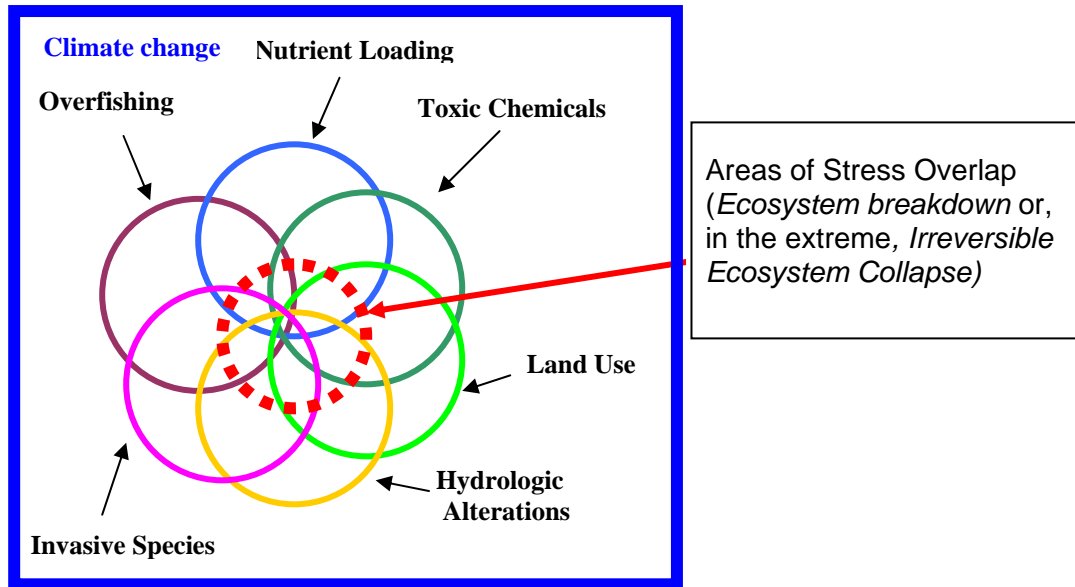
Climate change

Nutrient Loading

Overfishing

Toxic Chemicals

Land Use

Hydrologic Alterations

Invasive Species

Areas of Stress Overlap (*Ecosystem breakdown* or, in the extreme*, Irreversible Ecosystem Collapse)*